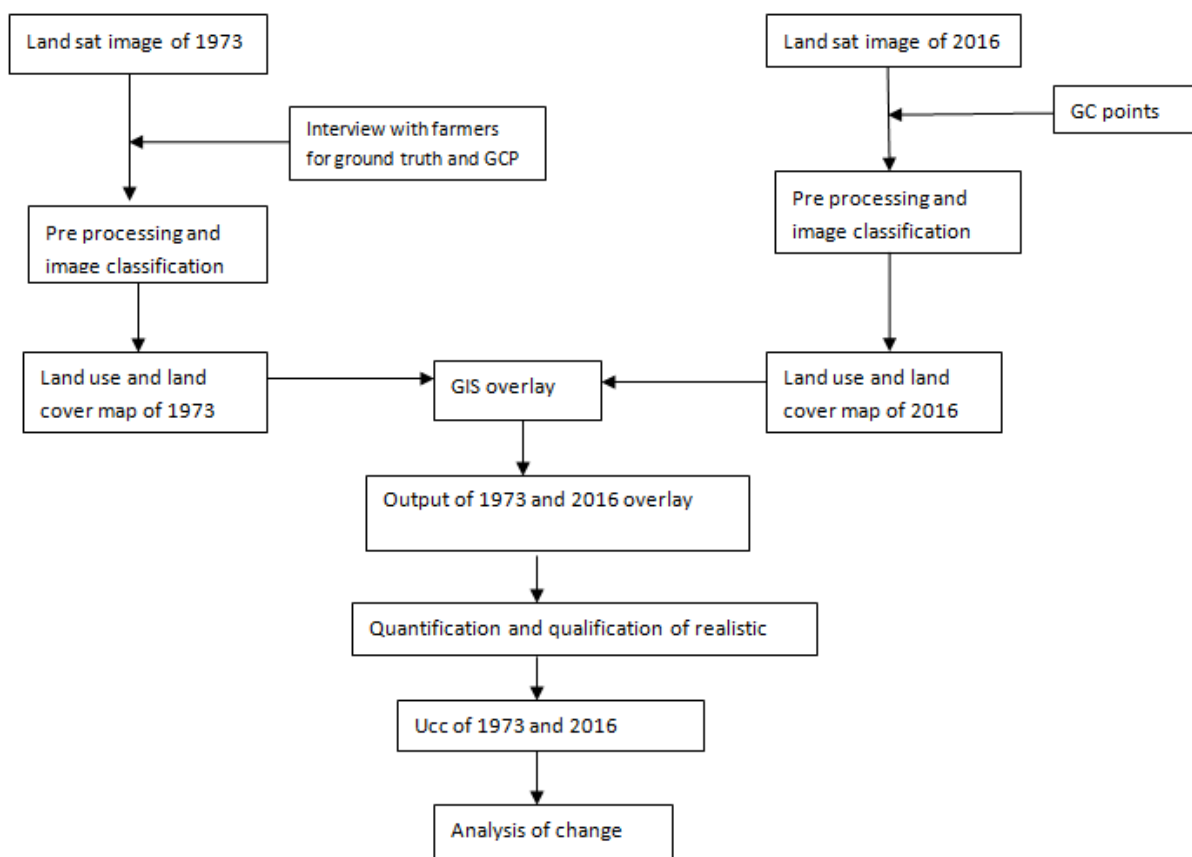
Land sat image of 1973

Interview with farmers for ground truth and GCP

Pre processing and image classification

Land use and land cover map of 1973

Land sat image of 2016

GC points

Pre processing and image classification

Land use and land cover map of 2016

GIS overlay

Output of 1973 and 2016 overlay

Quantification and qualification of realistic

Ucc of 1973 and 2016

Analysis of change